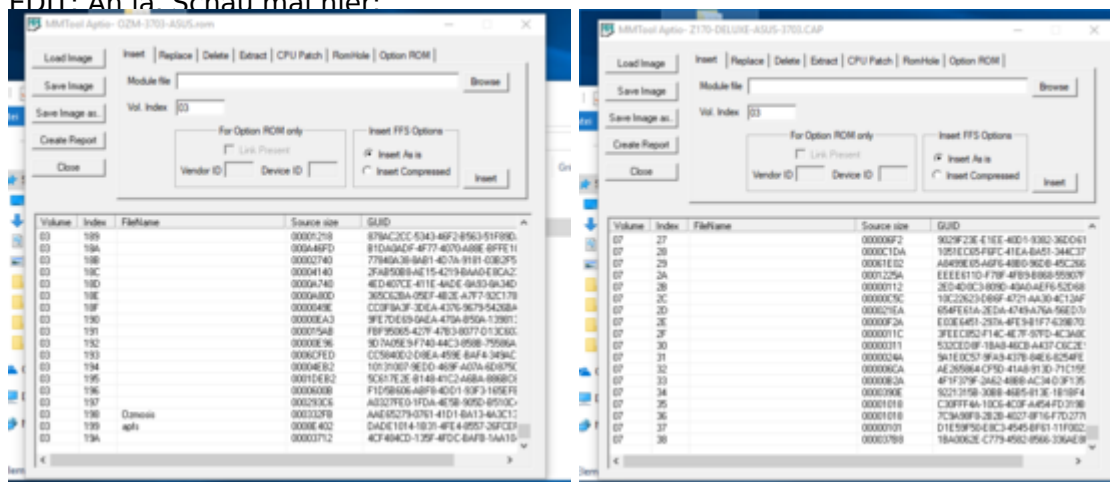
EDIT: Ah ja. Schau mal hier:

MMTool Aptio - GZM-3703-ASUS.rom

Load Image
Save Image
Save Image as..
Create Report
Close

Insert | Replace | Delete | Extract | CPU Patch | RomHole | Option ROM

Module file
Browse
Vol. Index 03

For Option ROM only
Link Present
Vendor ID
Device ID

Insert FFS Options
Insert As is
Insert Compressed
Insert

| Volume | Index | FileName | Source size | GUID |
|---|---|---|---|---|
| 03 | 189 | | 00001218 | 879AC2CC-5343-46F2-8563-51F89D... |
| 03 | 18A | | 000A46FD | B1DA0ADF-4F77-4070-A88E-BFFE1... |
| 03 | 18B | | 00002740 | 77840A36-BAB1-407A-9181-03B2F5... |
| 03 | 18C | | 00004140 | 2FA8508B-AE15-4219-BAA0-E8CA2... |
| 03 | 18D | | 0000A740 | 4ED407CE-411E-4ADE-8A93-8A34D... |
| 03 | 18E | | 0000A80D | 365C62BA-05EF-4B2E-A7F7-92C178... |
| 03 | 18F | | 0000049E | CCDF8A3F-3DEA-4376-9679-5426BA... |
| 03 | 190 | | 0000EA3 | 9FE7DE69-0AEA-470A-B50A-139813... |
| 03 | 191 | | 000015AB | FBF95065-427F-47B3-8077-D13C60... |
| 03 | 192 | | 00000E96 | 9D7A05E9-F740-44C3-8588-7556A... |
| 03 | 193 | | 0006CFED | CC5840D2-D8EA-459E-BAF4-349AC... |
| 03 | 194 | | 0004EB2 | 10131007-9EDD-469F-A07A-6D875C... |
| 03 | 195 | | 0001DEB2 | 5C617E2E-8148-41C2-A6BA-8868C0... |
| 03 | 196 | | 00006000 | F1D5B606-A8F8-4D01-93F3-165EFF... |
| 03 | 197 | | 000293C6 | A0327FE0-1FDA-4E5B-905D-B510C... |
| 03 | 198 | Dxmesis | 000332FB | AAE65279-0761-41D1-BA13-4A3C1... |
| 03 | 199 | apfs | 0008E402 | DADE1014-1B31-4FE4-8557-26FCEF... |
| 03 | 19A | | 00003712 | 4CF484CD-135F-4FDC-BAFB-1AA10... |

MMTool Aptio - Z170-DELUXE-ASUS-3703.CAP

Load Image
Save Image
Save Image as..
Create Report
Close

Insert | Replace | Delete | Extract | CPU Patch | RomHole | Option ROM

Module file
Browse
Vol. Index 03

For Option ROM only
Link Present
Vendor ID
Device ID

Insert FFS Options
Insert As is
Insert Compressed
Insert

| Volume | Index | FileName | Source size | GUID |
|---|---|---|---|---|
| 07 | 27 | | 000006F2 | 9029F23E-E1EE-40D1-9382-36DD61... |
| 07 | 28 | | 0000C1DA | 1051EC83-F6FC-41EA-BA51-344C37... |
| 07 | 29 | | 00061E02 | A8499E65-A6F6-48B0-96DB-45C266... |
| 07 | 2A | | 0001225A | EEEE611D-F78F-4FB9-B868-55907F... |
| 07 | 2B | | 00000112 | 2ED4D0C3-809D-40A0-AEF6-52D68... |
| 07 | 2C | | 00000C5C | 10C22623-DB6F-4721-AA30-4C12AF... |
| 07 | 2D | | 00000E1EA | 654FE61A-2EDA-4749-A76A-56ED7A... |
| 07 | 2E | | 00000F2A | E03E6451-297A-4FE9-B1F7-639B70... |
| 07 | 2F | | 0000011C | 3FEEC852-F14C-4E7F-97FD-4C3A8C... |
| 07 | 30 | | 00000311 | 532CED8F-1BA8-46CB-A437-C6C2E... |
| 07 | 31 | | 0000024A | 9A1E0C57-9FA9-4378-84E6-8254FE... |
| 07 | 32 | | 000006CA | AE265864-CF5D-41A8-913D-71C155... |
| 07 | 33 | | 000082A | 4F1F379F-2A62-48BB-AC34-D3F135... |
| 07 | 34 | | 0000390E | 92213158-3088-46B5-813E-1B1BF4... |
| 07 | 35 | | 00001018 | C30FFF4A-10C6-4C0F-A454-FD3198... |
| 07 | 36 | | 00000101 | 7C9A98F8-2B2B-4027-8F16-F7D277... |
| 07 | 37 | | 00000101 | D1E59F50-E8C3-4545-BF61-11F002... |
| 07 | 38 | | 000037B8 | 18A0062E-C779-4582-8566-336AE8... |